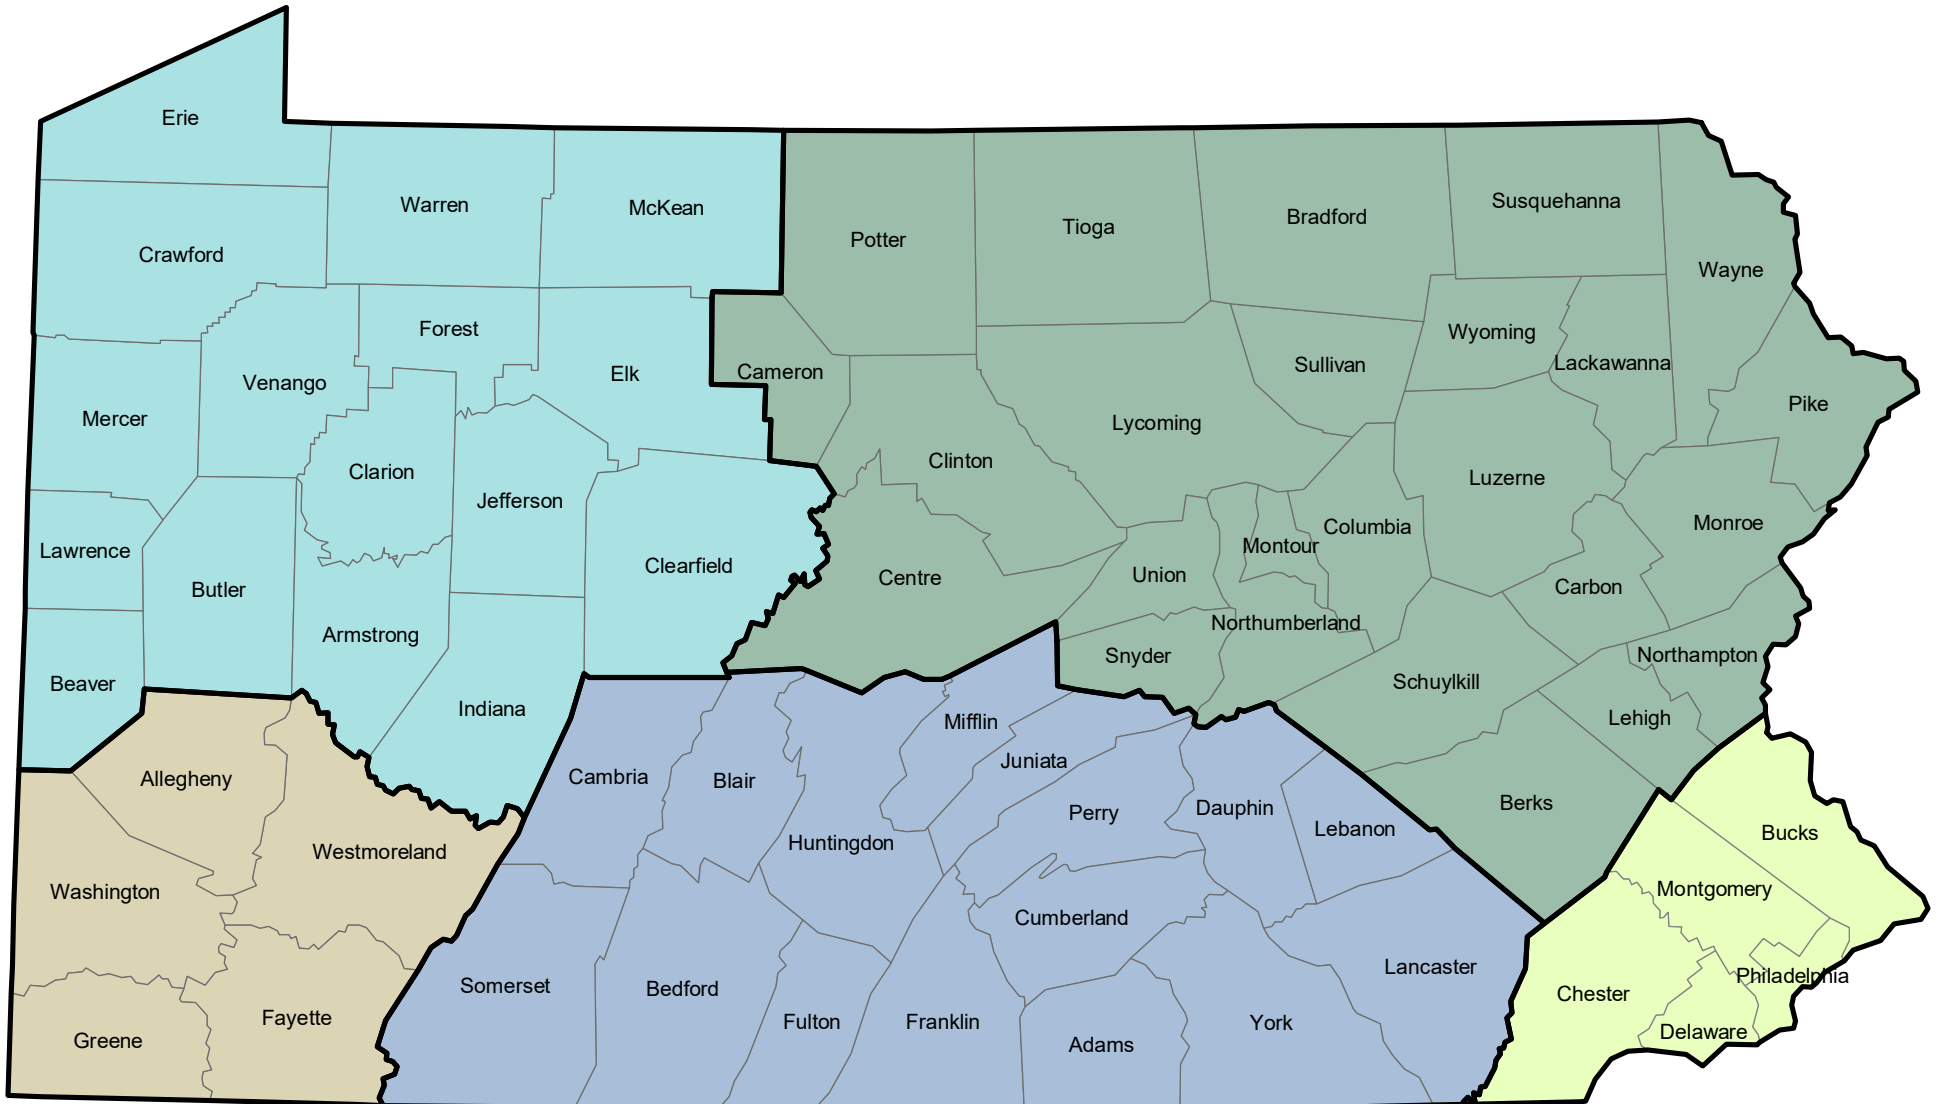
Erie
Warren
McKean
Potter
Tioga
Bradford
Susquehanna
Wayne
Crawford
Forest
Elk
Cameron
Wyoming
Lackawanna
Sullivan
Pike
Mercer
Venango
Clarion
Jefferson
Clinton
Lycoming
Luzerne
Monroe
Lawrence
Butler
Clearfield
Centre
Union
Montour
Columbia
Carbon
Armstrong
Northumberland
Snyder
Northampton
Beaver
Indiana
Mifflin
Juniata
Schuylkill
Lehigh
Allegheny
Cambria
Blair
Huntingdon
Perry
Dauphin
Lebanon
Berks
Bucks
Westmoreland
Washington
Montgomery
Cumberland
Lancaster
Somerset
Bedford
Fulton
Franklin
Adams
York
Chester
Philadelphia
Delaware
Fayette
Greene